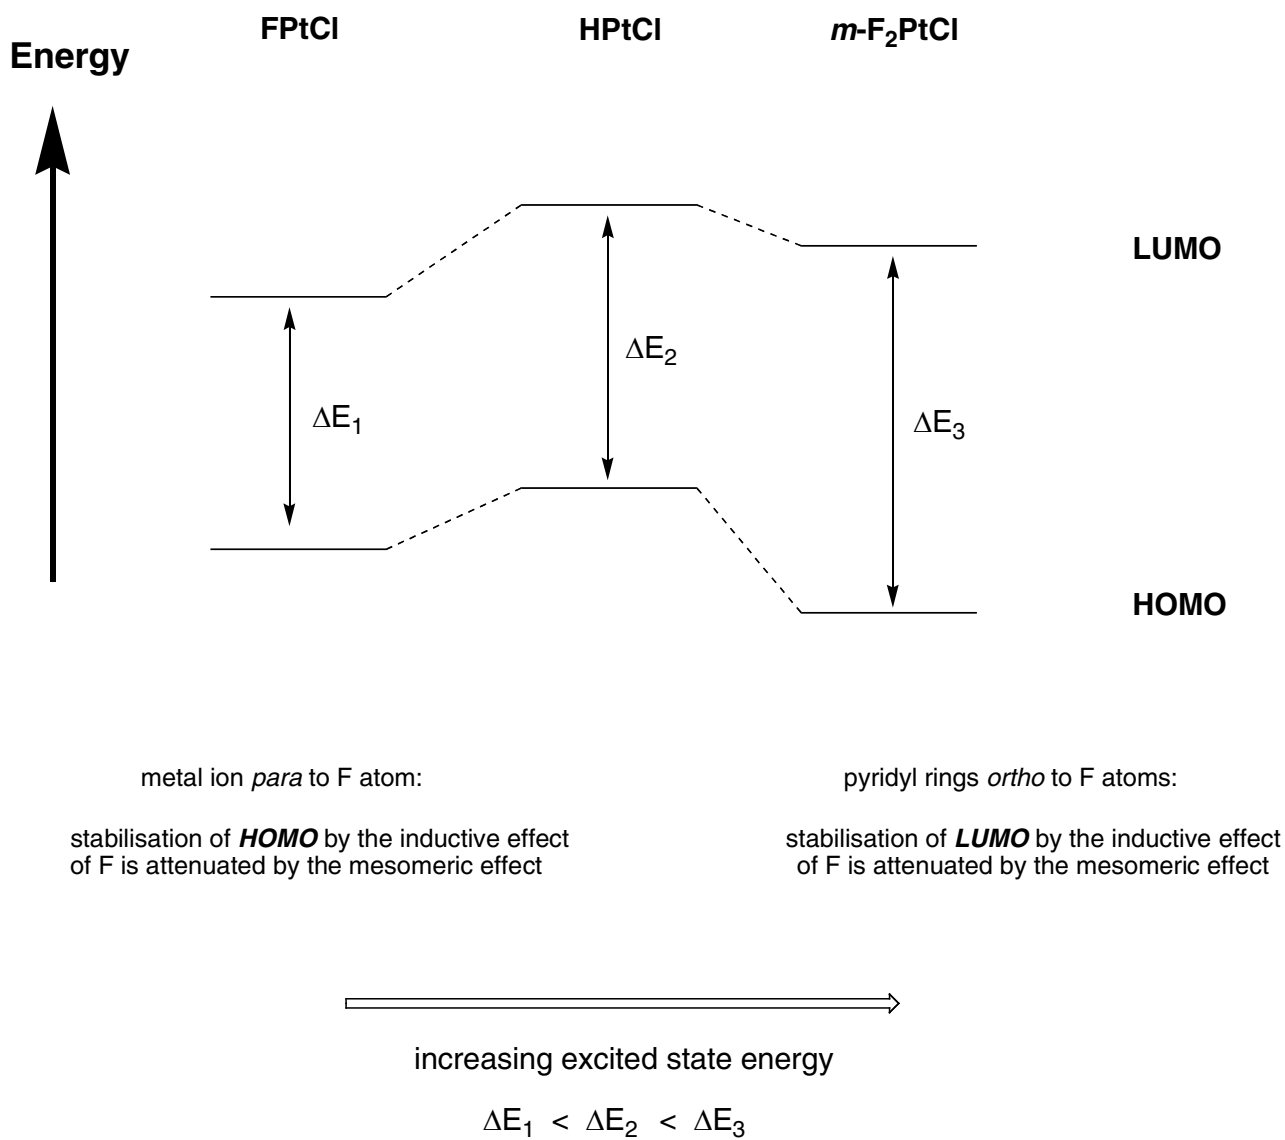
Energy

FPtCl

HPtCl

*m*-F$_2$PtCl

LUMO

$\Delta E_2$

$\Delta E_1$

$\Delta E_3$

HOMO

metal ion *para* to F atom:

stabilisation of ***HOMO*** by the inductive effect of F is attenuated by the mesomeric effect

pyridyl rings *ortho* to F atoms:

stabilisation of ***LUMO*** by the inductive effect of F is attenuated by the mesomeric effect

increasing excited state energy

$\Delta E_1 < \Delta E_2 < \Delta E_3$